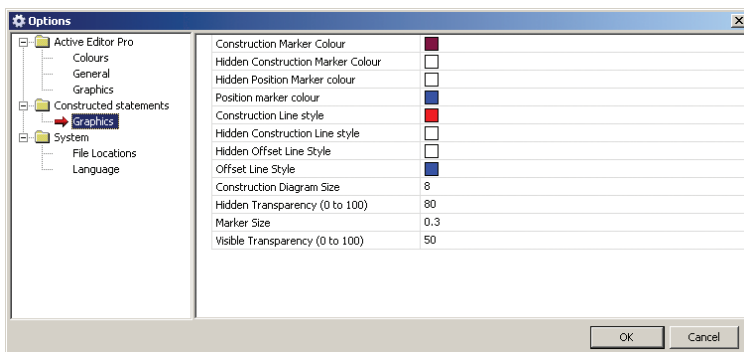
Options

Active Editor Pro
Colours
General
Graphics
Constructed statements
Graphics
System
File Locations
Language

| | |
|---|---|
| Construction Marker Colour | |
| Hidden Construction Marker Colour | |
| Hidden Position Marker colour | |
| Position marker colour | |
| Construction Line style | |
| Hidden Construction Line style | |
| Hidden Offset Line Style | |
| Offset Line Style | |
| Construction Diagram Size | 8 |
| Hidden Transparency (0 to 100) | 80 |
| Marker Size | 0.3 |
| Visible Transparency (0 to 100) | 50 |

OK Cancel